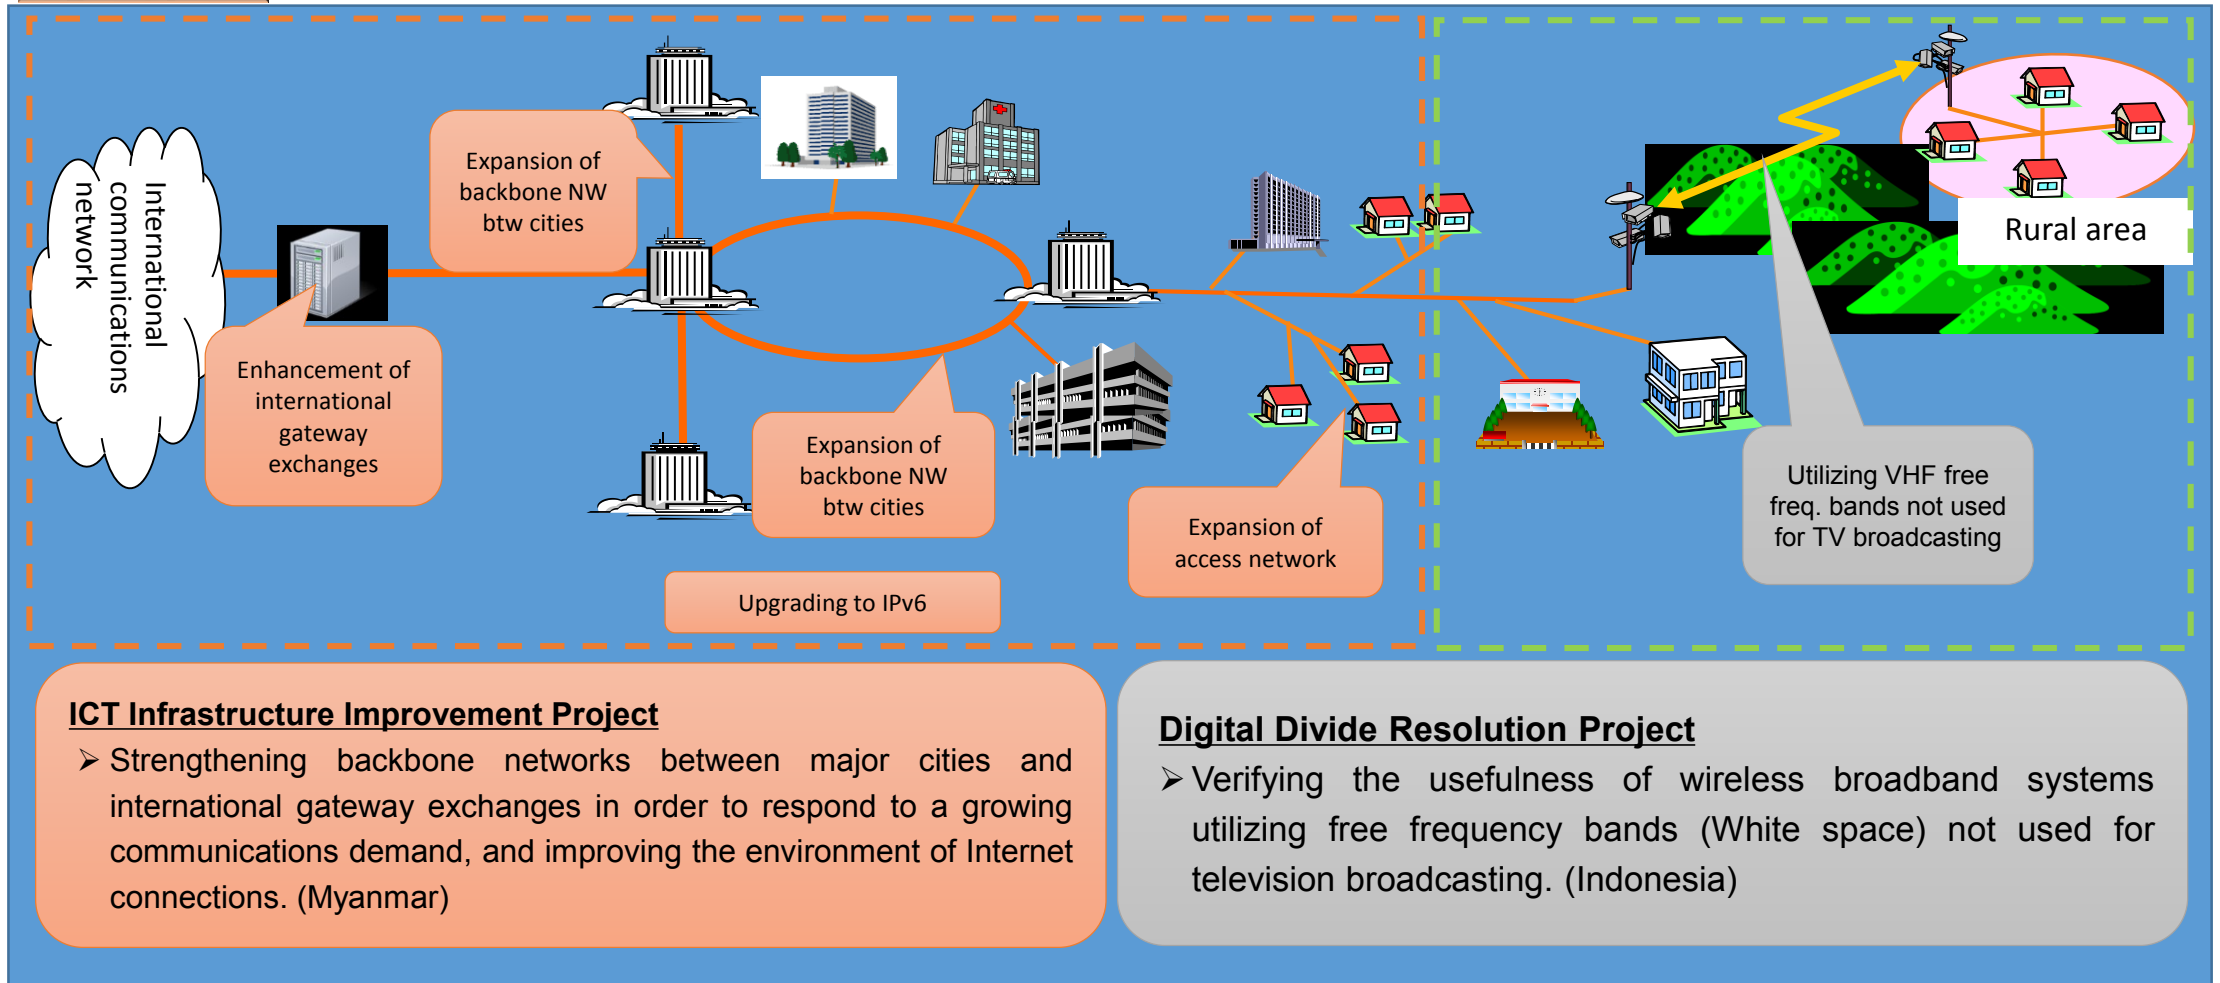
International communications network

Enhancement of international gateway exchanges

Expansion of backbone NW btw cities

Expansion of backbone NW btw cities

Upgrading to IPv6

Expansion of access network

Rural area

Utilizing VHF free freq. bands not used for TV broadcasting

ICT Infrastructure Improvement Project

➢ Strengthening backbone networks between major cities and international gateway exchanges in order to respond to a growing communications demand, and improving the environment of Internet connections. (Myanmar)

Digital Divide Resolution Project

➢ Verifying the usefulness of wireless broadband systems utilizing free frequency bands (White space) not used for television broadcasting. (Indonesia)